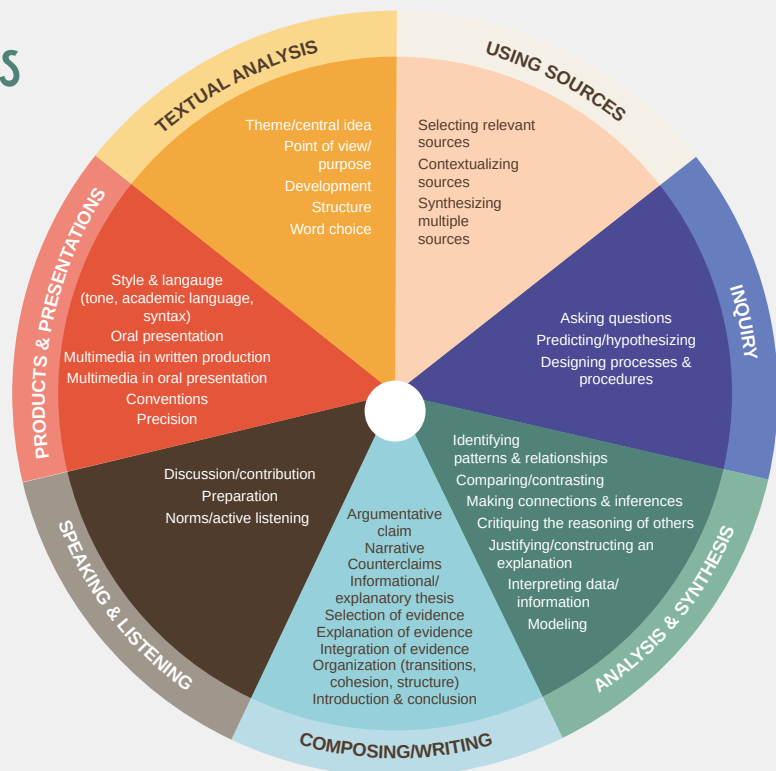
S

TEXTUAL ANALYSIS

Theme/central idea
Point of view/ purpose
Development
Structure
Word choice

USING SOURCES

Selecting relevant sources
Contextualizing sources
Synthesizing multiple sources

INQUIRY

Asking questions
Predicting/hypothesizing
Designing processes & procedures

ANALYSIS & SYNTHESIS

Identifying patterns & relationships
Comparing/contrasting
Making connections & inferences
Critiquing the reasoning of others
Justifying/constructing an explanation
Interpreting data/ information
Modeling

COMPOSING/WRITING

Argumentative claim
Narrative
Counterclaims
Informational/ explanatory thesis
Selection of evidence
Explanation of evidence
Integration of evidence
Organization (transitions, cohesion, structure)
Introduction & conclusion

SPEAKING & LISTENING

Discussion/contribution
Preparation
Norms/active listening

PRODUCTS & PRESENTATIONS

Style & langauge (tone, academic language, syntax)
Oral presentation
Multimedia in written production
Multimedia in oral presentation
Conventions
Precision